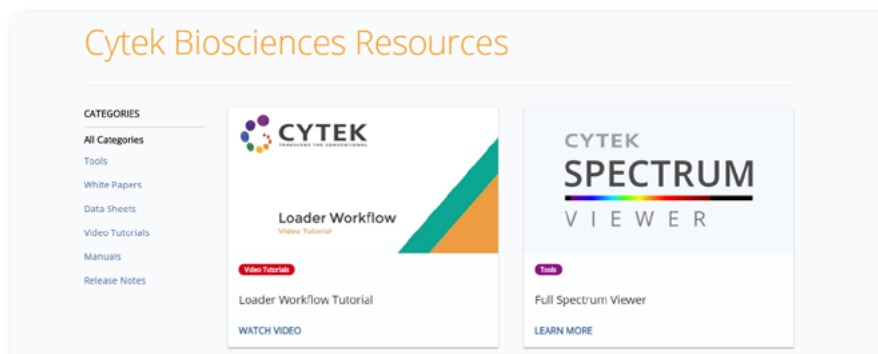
Cytek Biosciences Resources

CATEGORIES

All Categories

Tools

White Papers

Data Sheets

Video Tutorials

Manuals

Release Notes

CYTEK
TRANSCEND THE CONVENTIONAL

Loader Workflow
Video Tutorial

Video Tutorials

Loader Workflow Tutorial

WATCH VIDEO

CYTEK
SPECTRUM
VIEWER

Tools

Full Spectrum Viewer

LEARN MORE